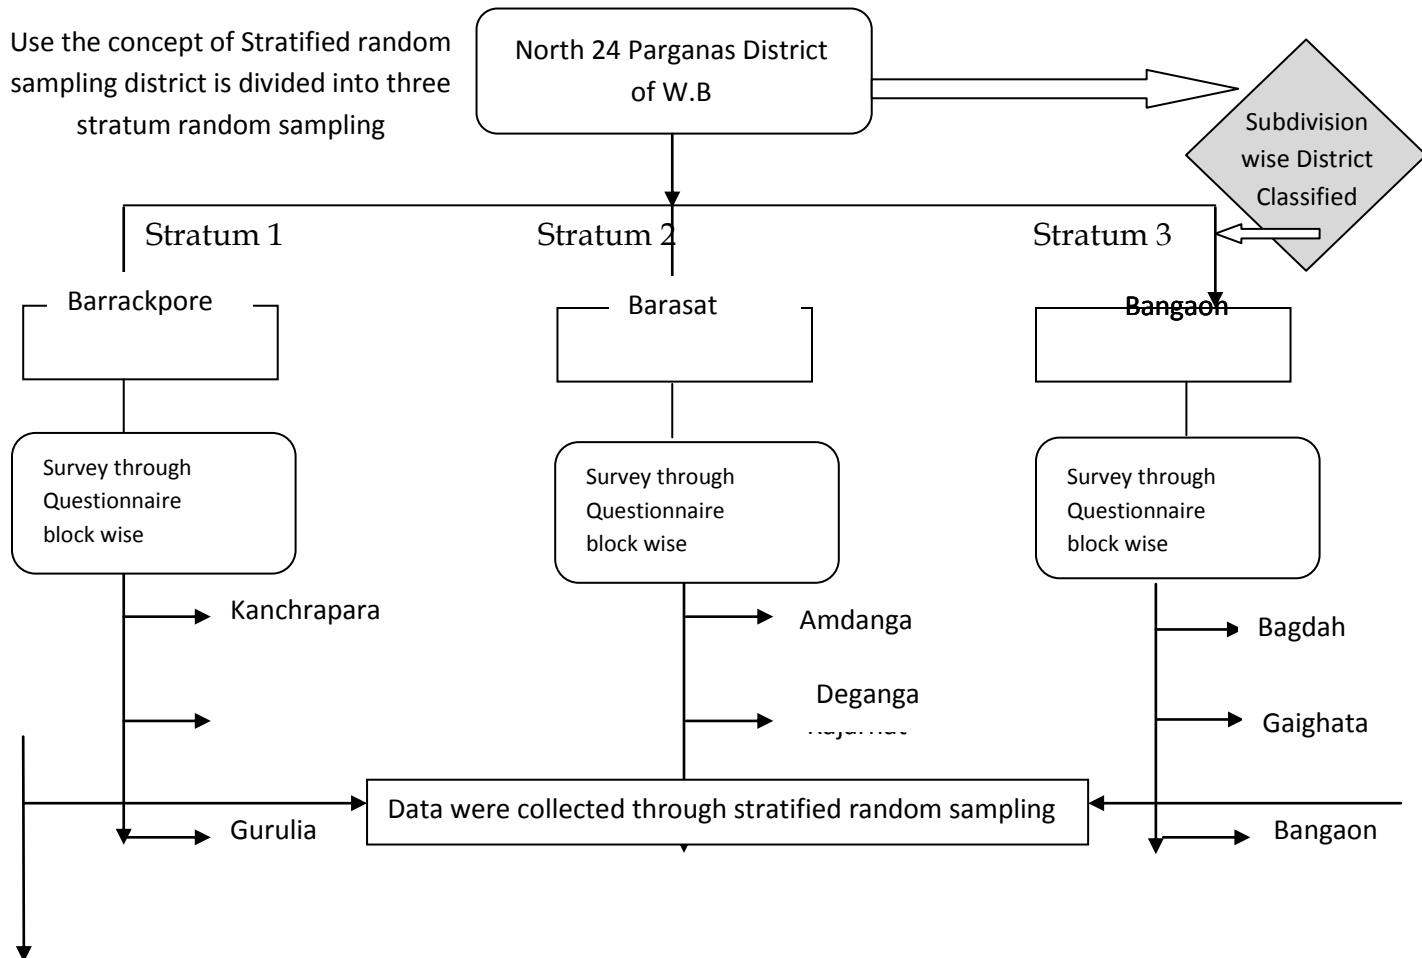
Use the concept of Stratified random sampling district is divided into three stratum random sampling

North 24 Parganas District of W.B

Subdivision wise District Classified

Stratum 1

Stratum 2

Stratum 3

Barrackpore

Barasat

Bangaon

Survey through Questionnaire block wise

Survey through Questionnaire block wise

Survey through Questionnaire block wise

Kanchrapara

Amdanga

Bagdah

Deganga

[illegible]

Gaighata

Data were collected through stratified random sampling

Gurulia

Bangaon